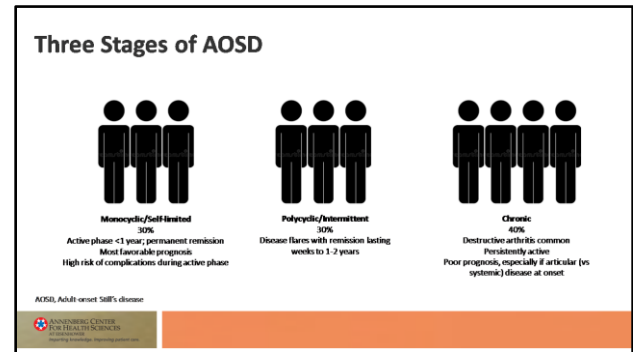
Three Stages of AOSD

Monocyclic/Self-limited
30%
Active phase <1 year; permanent remission
Most favorable prognosis
High risk of complications during active phase

Polycyclic/Intermittent
30%
Disease flares with remission lasting weeks to 1-2 years

Chronic
40%
Destructive arthritis common
Persistently active
Poor prognosis, especially if articular (vs systemic) disease at onset

AOSD, Adult-onset Still's disease

ANNENBERG CENTER FOR HEALTH SCIENCES
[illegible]